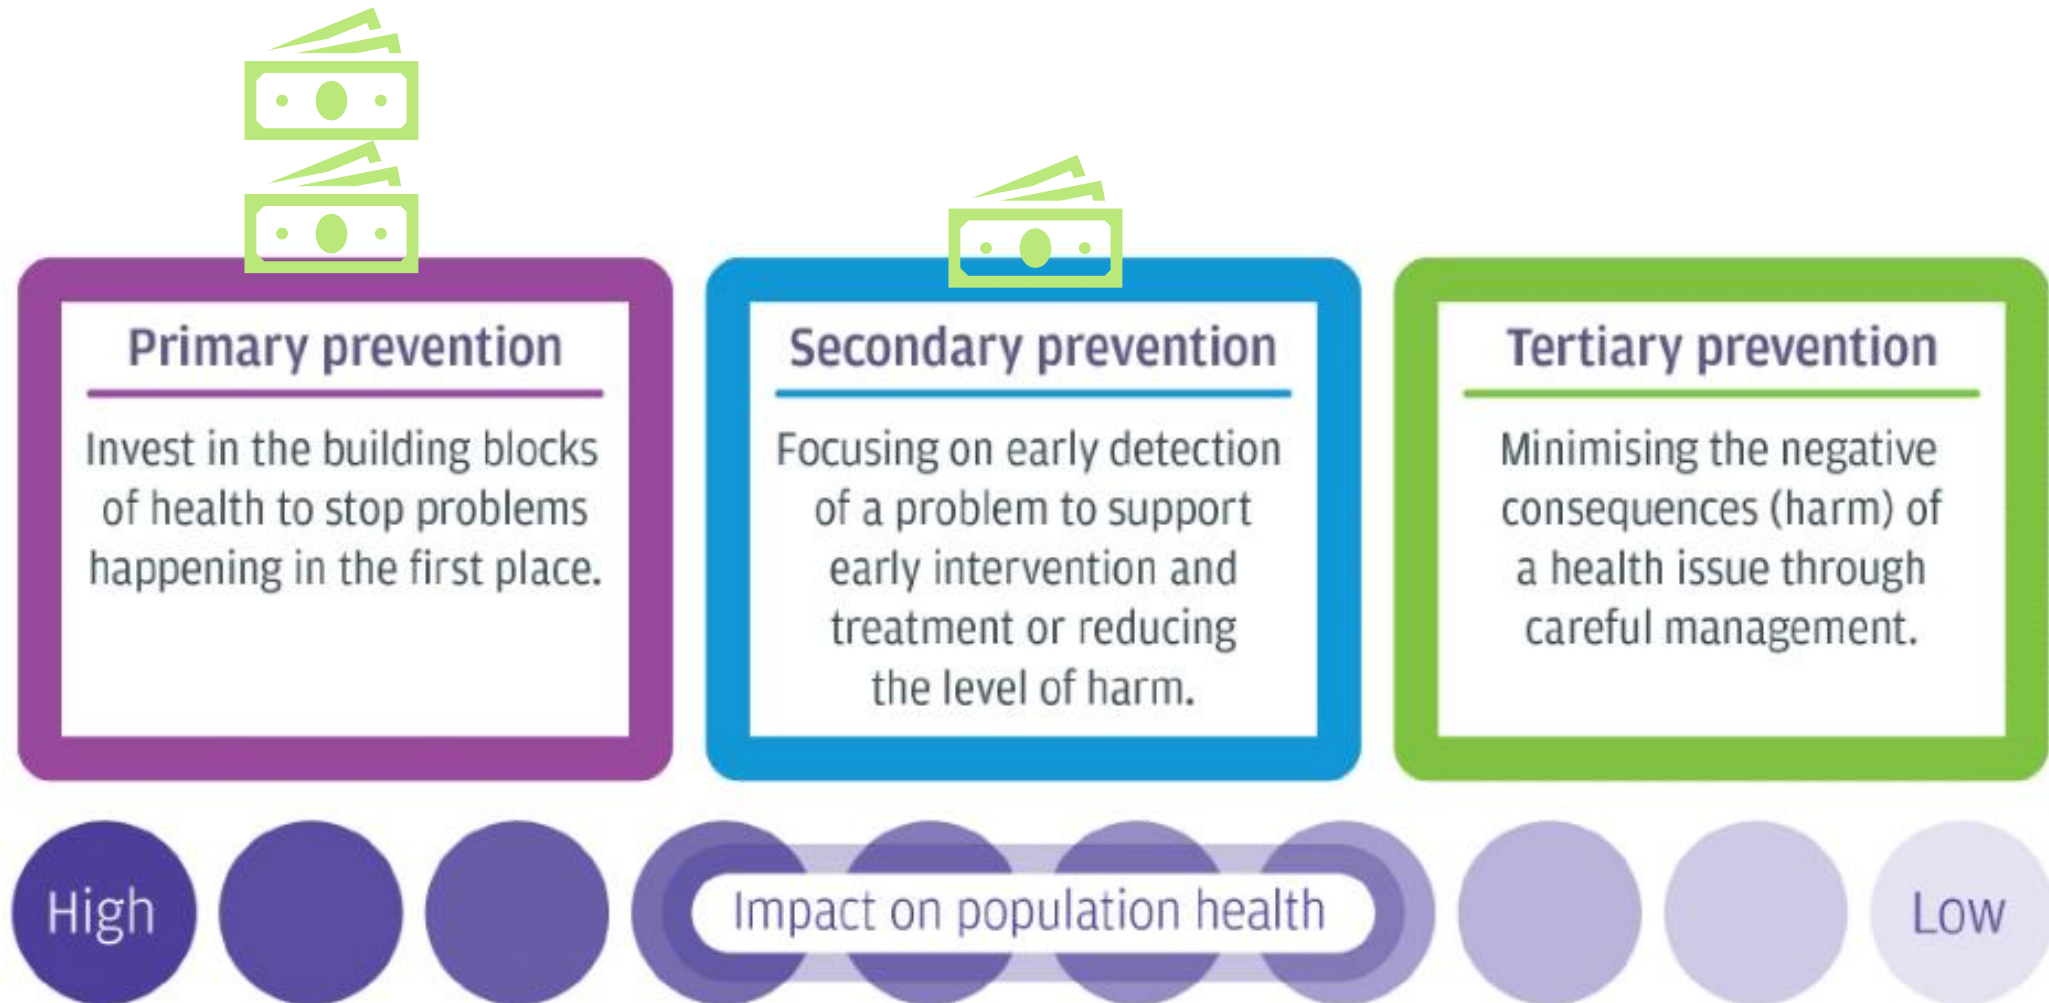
Primary prevention

Invest in the building blocks of health to stop problems happening in the first place.

Secondary prevention

Focusing on early detection of a problem to support early intervention and treatment or reducing the level of harm.

Tertiary prevention

Minimising the negative consequences (harm) of a health issue through careful management.

High

Impact on population health

Low